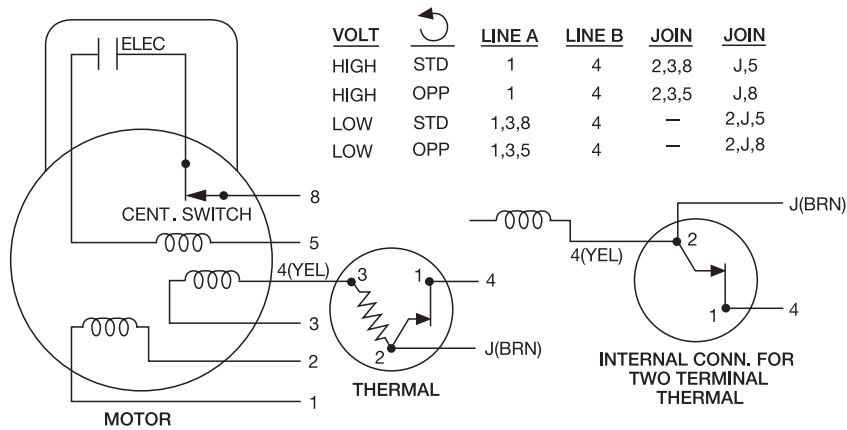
ELEC

| VOLT | ↺ | LINE A | LINE B | JOIN | JOIN |
|---|---|---|---|---|---|
| HIGH | STD | 1 | 4 | 2,3,8 | J,5 |
| HIGH | OPP | 1 | 4 | 2,3,5 | J,8 |
| LOW | STD | 1,3,8 | 4 | — | 2,J,5 |
| LOW | OPP | 1,3,5 | 4 | — | 2,J,8 |

8
CENT. SWITCH
5
4(YEL)
3
2
1
MOTOR
3
1
4
2
J(BRN)
THERMAL
J(BRN)
4(YEL)
2
1
4
INTERNAL CONN. FOR TWO TERMINAL THERMAL